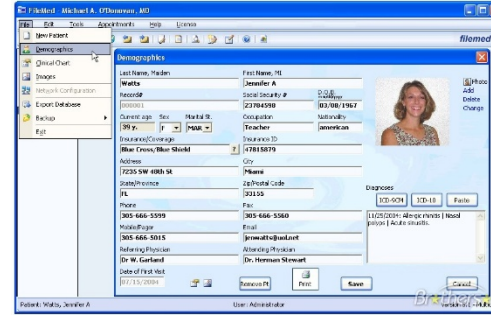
FileMed - Michael A. O'Donovan, MD

File Edit Tools Appointments Help License

New Patient
Demographics
Clinical Chart
Images
Network Configuration
Export Database
Backup
Exit

filemed

Demographics

Last Name, Maiden
Watts
First Name, MI
Jennifer A
Record#
000001
Social Security #
23784590
D.O.B.
mm/dd/yyyy
03/08/1967
Current age
39 y.
Sex
F
Marital St.
MAR
Occupation
Teacher
Nationality
american
Insurance/Coverage
Blue Cross/Blue Shield
Insurance ID
47815879
Address
7235 SW 40th St
City
Miami
State/Province
FL
Zip/Postal Code
33155
Phone
305-666-5599
Fax
305-666-5560
Mobile/Pager
305-666-5015
Email
jenwatts@aol.net
Referring Physician
Dr W. Garland
Attending Physician
Dr. Herman Stewart
Date of First Visit
07/15/2004

Photo
Add
Delete
Change

Diagnoses
ICD-9CM ICD-10 Paste
11/25/2004: Allergic rhinitis | Nasal polyps | Acute sinusitis.

Remove Pt
Print
Save
Cancel

Patient: Watts, Jennifer A
User: Administrator
Brothersoft